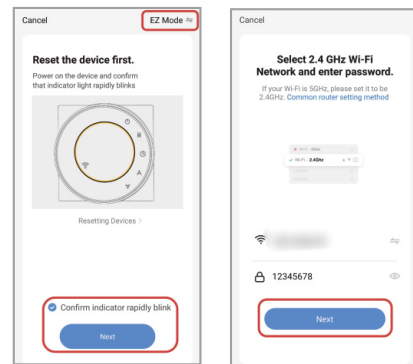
Cancel

EZ Mode

Reset the device first.

Power on the device and confirm that indicator light rapidly blinks

Resetting Devices >

Confirm indicator rapidly blink

Next

Cancel

Select 2.4 GHz Wi-Fi Network and enter password.

If your Wi-Fi is 5GHz, please set it to be 2.4GHz. Common router setting method

Wi-Fi - 5Ghz

Wi-Fi - 2.4Ghz

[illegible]

12345678

Next